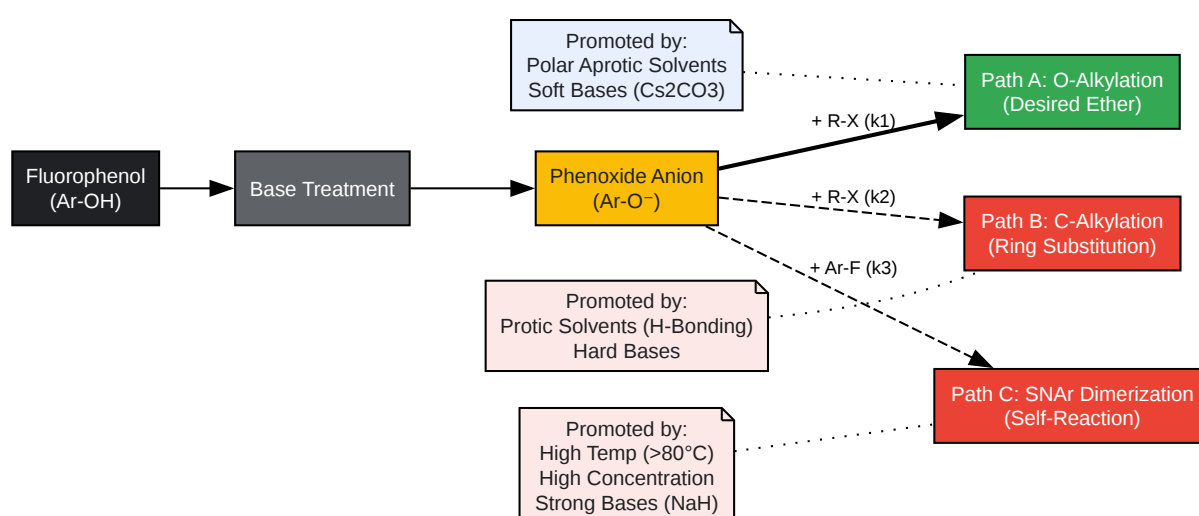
Promoted by:
Polar Aprotic Solvents
Soft Bases (Cs2CO3)

Path A: O-Alkylation
(Desired Ether)

+ R-X (k1)

Fluorophenol
(Ar-OH)

Base Treatment

Phenoxide Anion
(Ar-O⁻)

+ R-X (k2)

Path B: C-Alkylation
(Ring Substitution)

+ Ar-F (k3)

Promoted by:
Protic Solvents (H-Bonding)
Hard Bases

Path C: SNAr Dimerization
(Self-Reaction)

Promoted by:
High Temp (>80°C)
High Concentration
Strong Bases (NaH)